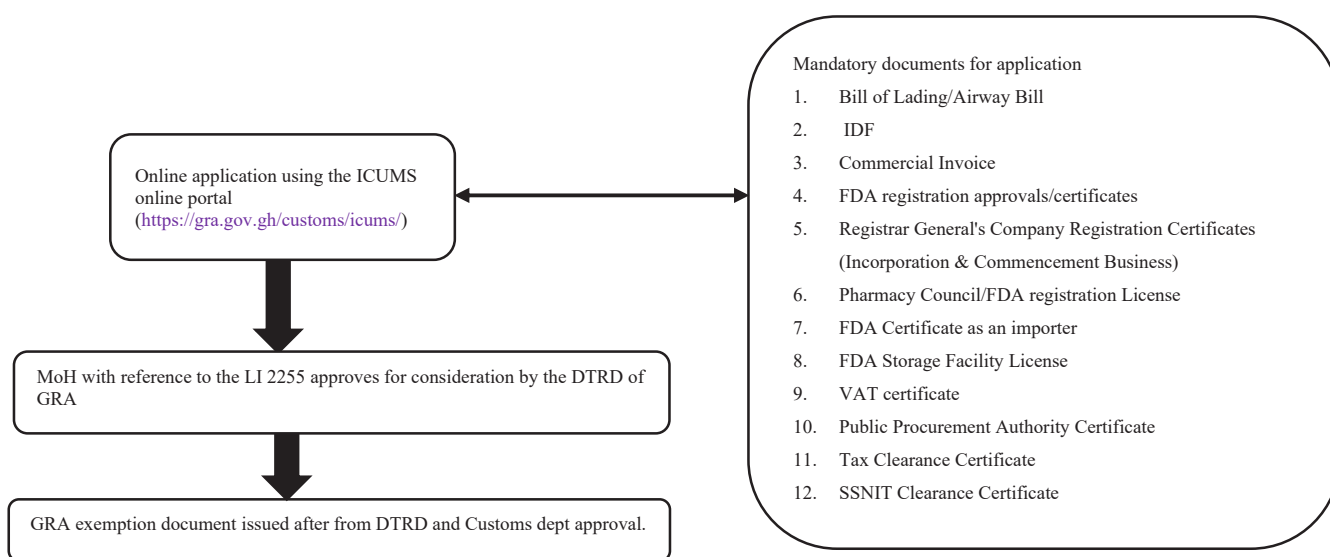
Online application using the ICUMS online portal (https://gra.gov.gh/customs/icums/)

MoH with reference to the LI 2255 approves for consideration by the DTRD of GRA

GRA exemption document issued after from DTRD and Customs dept approval.

Mandatory documents for application

1. Bill of Lading/Airway Bill
2. IDF
3. Commercial Invoice
4. FDA registration approvals/certificates
5. Registrar General's Company Registration Certificates (Incorporation & Commencement Business)
6. Pharmacy Council/FDA registration License
7. FDA Certificate as an importer
8. FDA Storage Facility License
9. VAT certificate
10. Public Procurement Authority Certificate
11. Tax Clearance Certificate
12. SSNIT Clearance Certificate